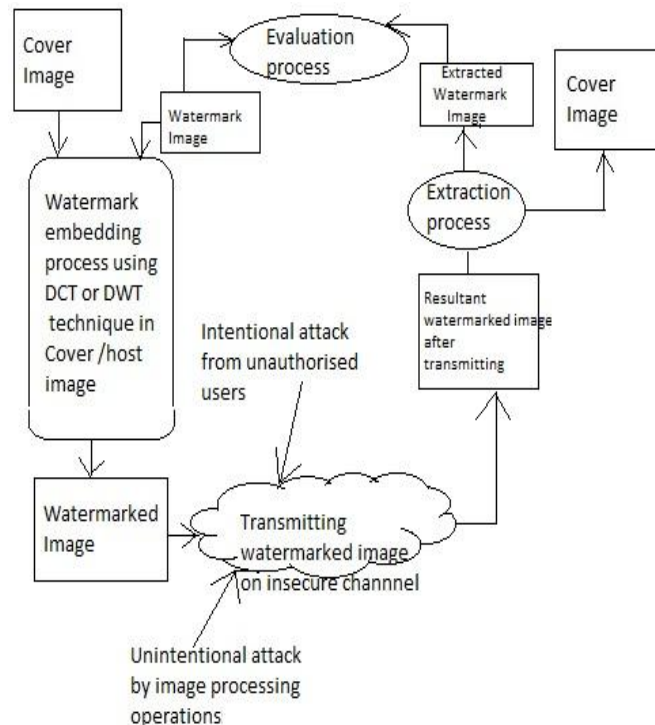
Cover Image

Evaluation process

Watermark Image

Extracted Watermark Image

Cover Image

Watermark embedding process using DCT or DWT technique in Cover /host image

Extraction process

Resultant watermarked image after transmitting

Intentional attack from unauthorised users

Watermarked Image

Transmitting watermarked image on insecure channnel

Unintentional attack by image processing operations